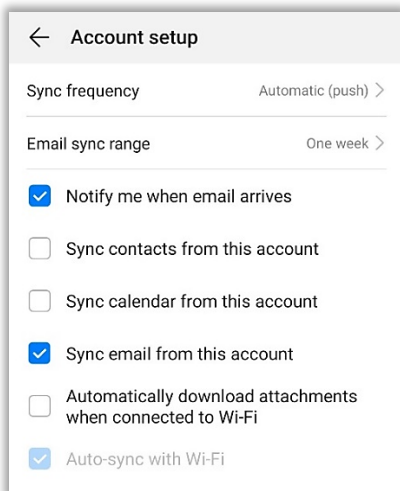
Account setup

Sync frequency Automatic (push)

Email sync range One week

Notify me when email arrives

Sync contacts from this account

Sync calendar from this account

Sync email from this account

Automatically download attachments when connected to Wi-Fi

Auto-sync with Wi-Fi